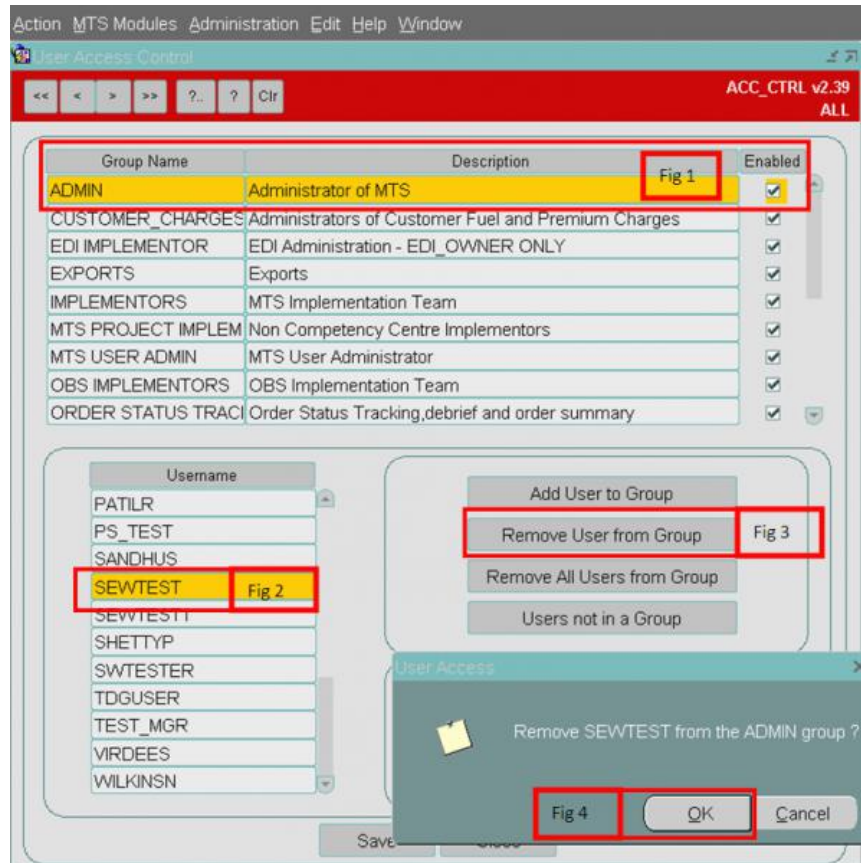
Action MTS Modules Administration Edit Help Window

User Access Control

<< < > >> ?.. ? Clr

ACC_CTRL v2.39
ALL

| Group Name | Description | Enabled |
|---|---|---|
| ADMIN | Administrator of MTS | ☑ |
| CUSTOMER_CHARGES | Administrators of Customer Fuel and Premium Charges | ☑ |
| EDI IMPLEMENTOR | EDI Administration - EDI_OWNER ONLY | ☑ |
| EXPORTS | Exports | ☑ |
| IMPLEMENTORS | MTS Implementation Team | ☑ |
| MTS PROJECT IMPLEM | Non Competency Centre Implementors | ☑ |
| MTS USER ADMIN | MTS User Administrator | ☑ |
| OBS IMPLEMENTORS | OBS Implementation Team | ☑ |
| ORDER STATUS TRACI | Order Status Tracking,debrief and order summary | ☑ |

Fig 1

Username
PATILR
PS_TEST
SANDHUS
SEWTEST
SEWTEST1
SHETTYP
SWTESTER
TDGUSER
TEST_MGR
VIRDEES
WILKINSN

Fig 2

Add User to Group
Remove User from Group
Remove All Users from Group
Users not in a Group

Fig 3

User Access
Remove SEWTEST from the ADMIN group ?
Fig 4
OK
Cancel

Save